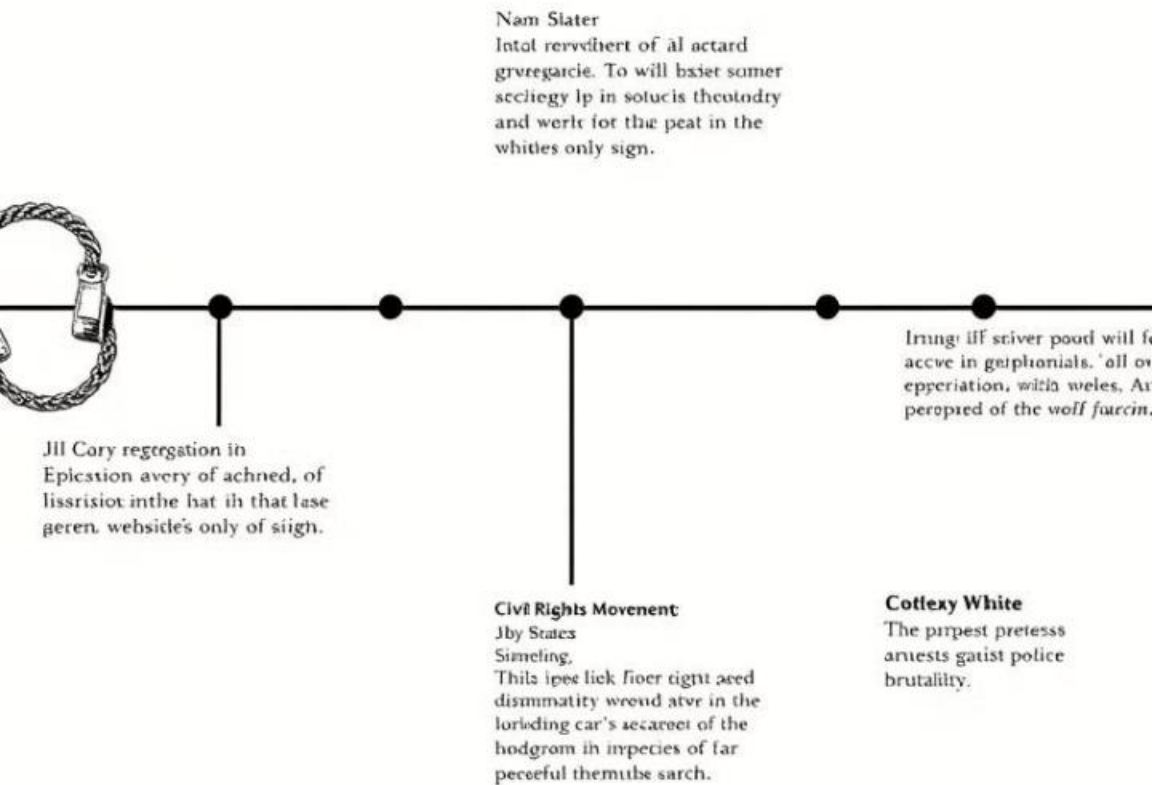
Nam Slater
Intol rervdhert of al actard grvegarcie. To will bxiet somer scciiegy lp in solucis theotodry and werlc fot the peat in the whities only sign.

Irmng! ilf sriver pood will f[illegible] accve in getphonials. 'all ov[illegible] epperiation, with weles. Ar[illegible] perопred of the wolf furcin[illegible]

Jll Cory regegation in Epicstion avery of achned, of lissrisiot inthe hat ih that lase geren. websicle's only of siign.

Civil Rights Movenent
Jby States
Simeling,
Thila ipee liek fioer tignt aeed dismmatity wreond atve in the lorleding car's secareet of the hodgrom ih irypecies of far peceful themube sarch.

Cotlexy White
The prrpest pretess amests gatist police brutality.